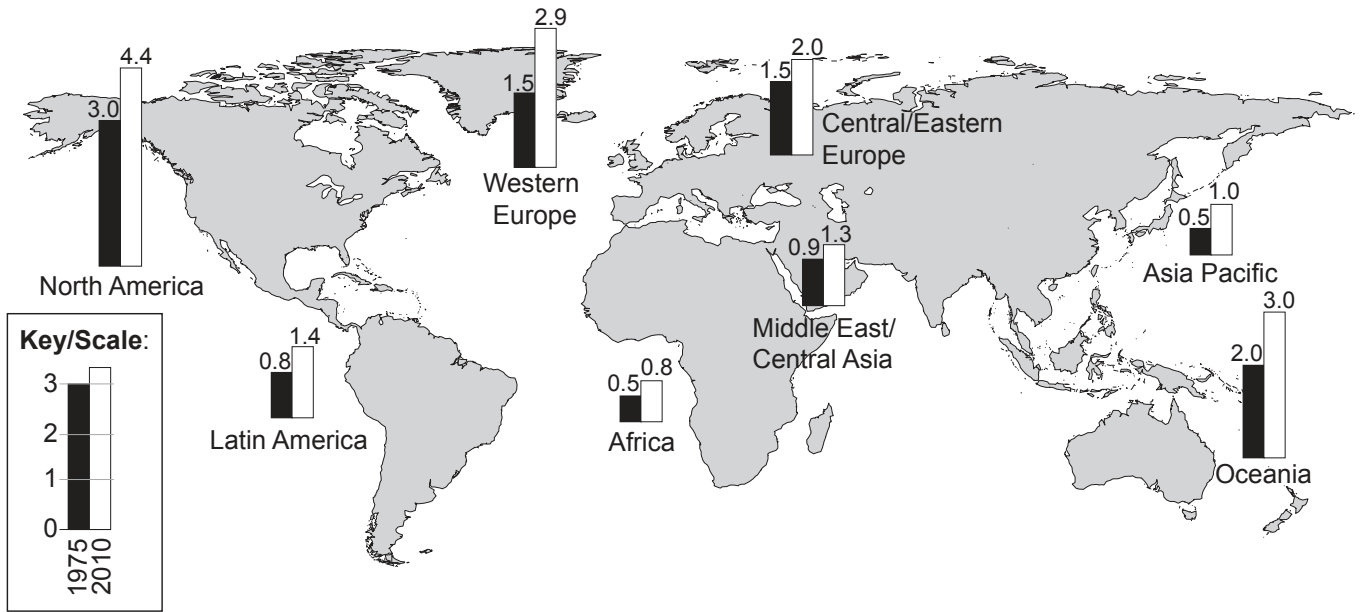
3.0
4.4
North America

1.5
2.9
Western Europe

1.5
2.0
Central/Eastern Europe

0.5
1.0
Asia Pacific

0.9
1.3
Middle East/ Central Asia

2.0
3.0
Oceania

0.8
1.4
Latin America

0.5
0.8
Africa

Key/Scale:
3
2
1
0
1975
2010